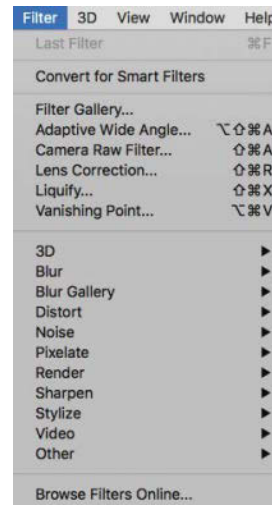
Filter 3D View Window Help

Last Filter ⌘F

Convert for Smart Filters

Filter Gallery...
Adaptive Wide Angle... ⌥⇧⌘A
Camera Raw Filter... ⇧⌘A
Lens Correction... ⇧⌘R
Liquify... ⇧⌘X
Vanishing Point... ⌥⌘V

3D ►
Blur ►
Blur Gallery ►
Distort ►
Noise ►
Pixelate ►
Render ►
Sharpen ►
Stylize ►
Video ►
Other ►

Browse Filters Online...